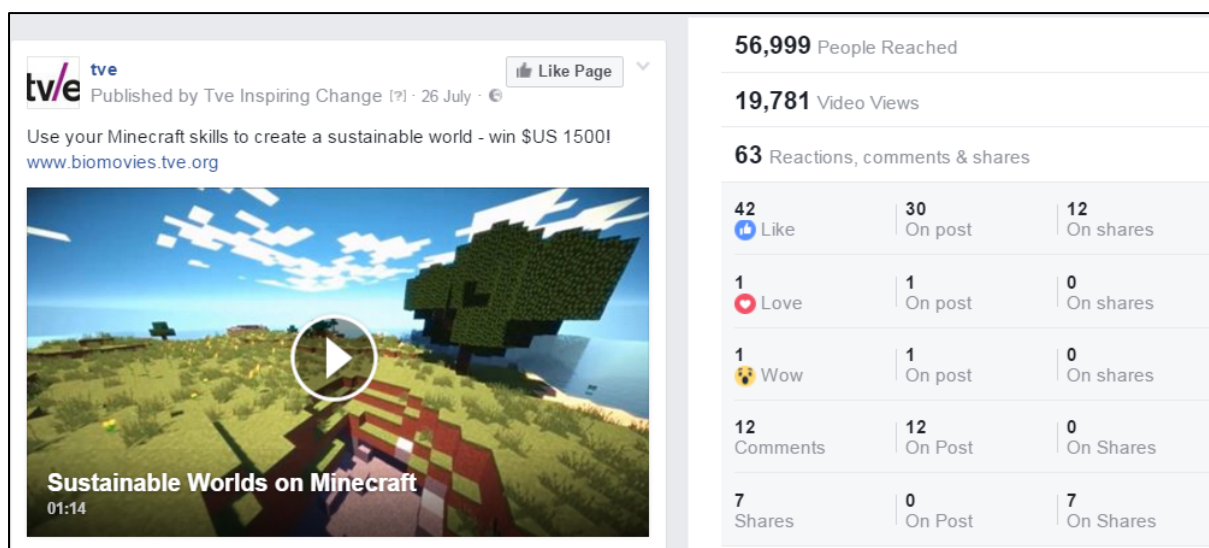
tv/e

tve
Published by Tve Inspiring Change [?] · 26 July ·

Like Page

Use your Minecraft skills to create a sustainable world - win $US 1500! www.biomovies.tve.org

Sustainable Worlds on Minecraft
01:14

56,999 People Reached

19,781 Video Views

63 Reactions, comments & shares

| | | |
|---|---|---|
| 42 Like | 30 On post | 12 On shares |
| 1 Love | 1 On post | 0 On shares |
| 1 Wow | 1 On post | 0 On shares |
| 12 Comments | 12 On Post | 0 On Shares |
| 7 Shares | 0 On Post | 7 On Shares |